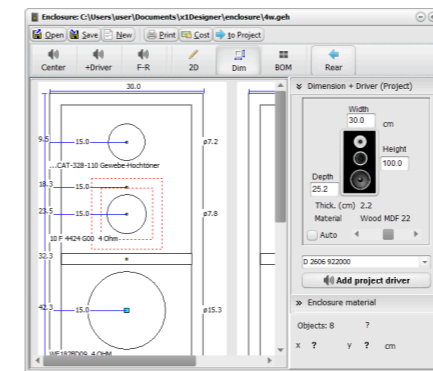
Enclosure: C:\Users\user\Documents\x1Designer\enclosure\4w.geh

Open Save New Print Cost to Project

Center +Driver F-R 2D Dim BOM Rear

30.0

9.5 15.0 ø7.2

...CAT-328-110 Gewebe-Hochtöner

18.3 15.0

23.5 15.0 ø7.8

10 F 4424 G00 4 Ohm

32.3

42.3 15.0 ø15.3

WF182BD09 4 OHM

» Dimension + Driver (Project)

Width
30.0 cm

Height
100.0

Depth
25.2

Thick. (cm) 2.2
Material Wood MDF 22

Auto

D 2606 922000

Add project driver

» Enclosure material

Objects: 8 ?

x ? y ? cm